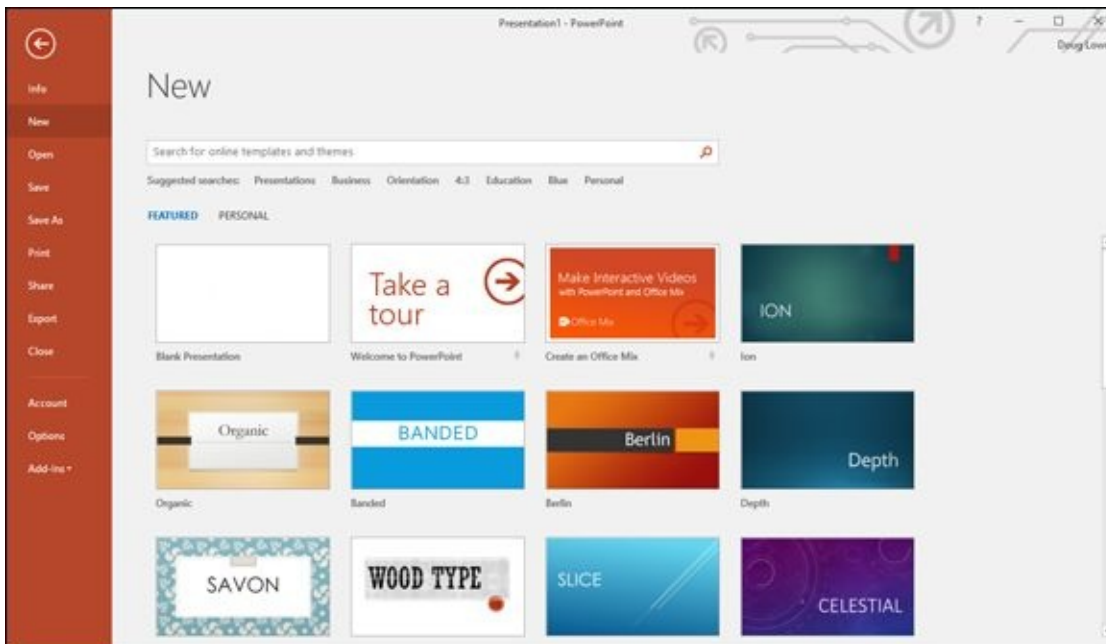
Presentation1 - PowerPoint

?

Doug Low

Info
New
Open
Save
Save As
Print
Share
Export
Close

Account
Options
Add-ins

New

Search for online templates and themes

Suggested searches: Presentations Business Orientation 4:3 Education Blue Personal

FEATURED PERSONAL

Blank Presentation

Take a tour

Welcome to PowerPoint

Make Interactive Videos with PowerPoint and Office Mix

Office Mix

Create an Office Mix

ION

Ion

Organic

Organic

BANDED

Banded

Berlin

Berlin

Depth

Depth

SAVON

WOOD TYPE

SLICE

CELESTIAL